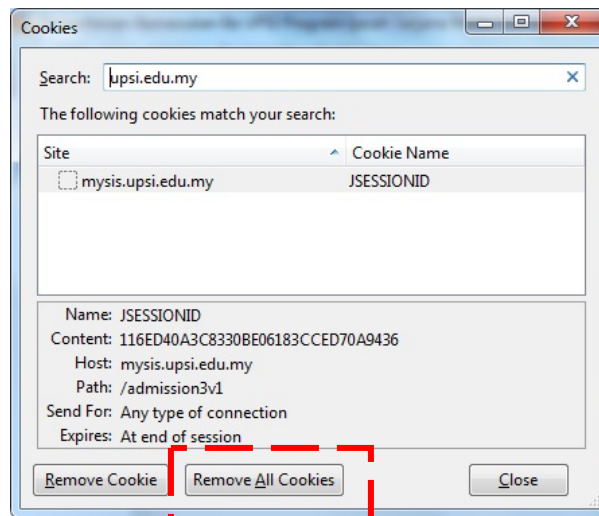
Cookies

Search: upsi.edu.my

The following cookies match your search:

| Site | Cookie Name |
|---|---|
| mysis.upsi.edu.my | JSESSIONID |

Name: JSESSIONID
Content: 116ED40A3C8330BE06183CCED70A9436
Host: mysis.upsi.edu.my
Path: /admission3v1
Send For: Any type of connection
Expires: At end of session

Remove Cookie
Remove All Cookies
Close